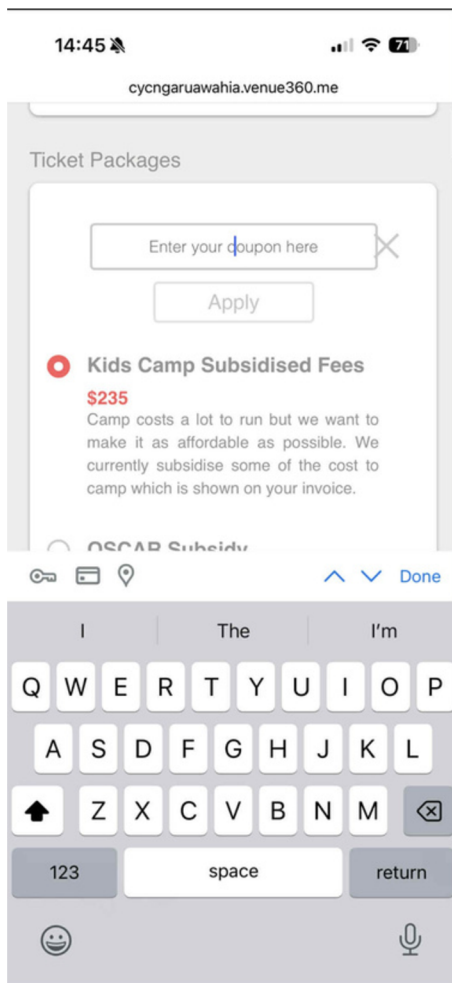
14:45

71

cycngaruawahia.venue360.me

Ticket Packages

Enter your coupon here

Apply

Kids Camp Subsidised Fees

$235

Camp costs a lot to run but we want to make it as affordable as possible. We currently subsidise some of the cost to camp which is shown on your invoice.

OSCAR Subsidy

Done

I

The

I'm

Q W E R T Y U I O P

A S D F G H J K L

Z X C V B N M

123

space

return